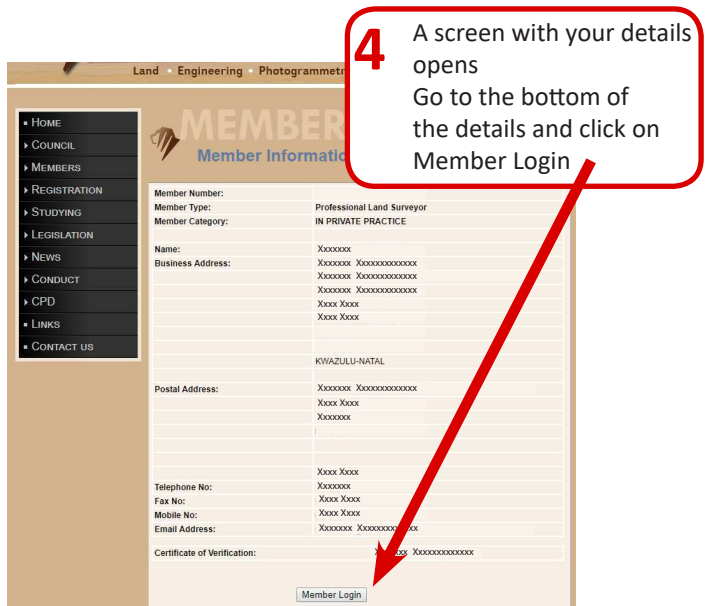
Land • Engineering • Photogrammetr

4 A screen with your details opens
Go to the bottom of the details and click on Member Login

▪ HOME
▸ COUNCIL
▸ MEMBERS
▸ REGISTRATION
▸ STUDYING
▸ LEGISLATION
▸ NEWS
▸ CONDUCT
▸ CPD
▪ LINKS
▪ CONTACT US

MEMBER

Member Informatio

| | |
|---|---|
| Member Number: | |
| Member Type: | Professional Land Surveyor |
| Member Category: | IN PRIVATE PRACTICE |
| Name: | Xxxxxxx |
| Business Address: | Xxxxxxx Xxxxxxxxxxxxx |
| | Xxxxxxx Xxxxxxxxxxxxx |
| | Xxxxxxx Xxxxxxxxxxxxx |
| | Xxxx Xxxx |
| | Xxxx Xxxx |
| | KWAZULU-NATAL |
| Postal Address: | Xxxxxxx Xxxxxxxxxxxxx |
| | Xxxx Xxxx |
| | Xxxxxxx |
| | Xxxx Xxxx |
| Telephone No: | Xxxxxxx |
| Fax No: | Xxxx Xxxx |
| Mobile No: | Xxxx Xxxx |
| Email Address: | Xxxxxxx Xxxxxxx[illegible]xx |
| Certificate of Verification: | X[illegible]xx Xxxxxxxxxxxxx |

Member Login